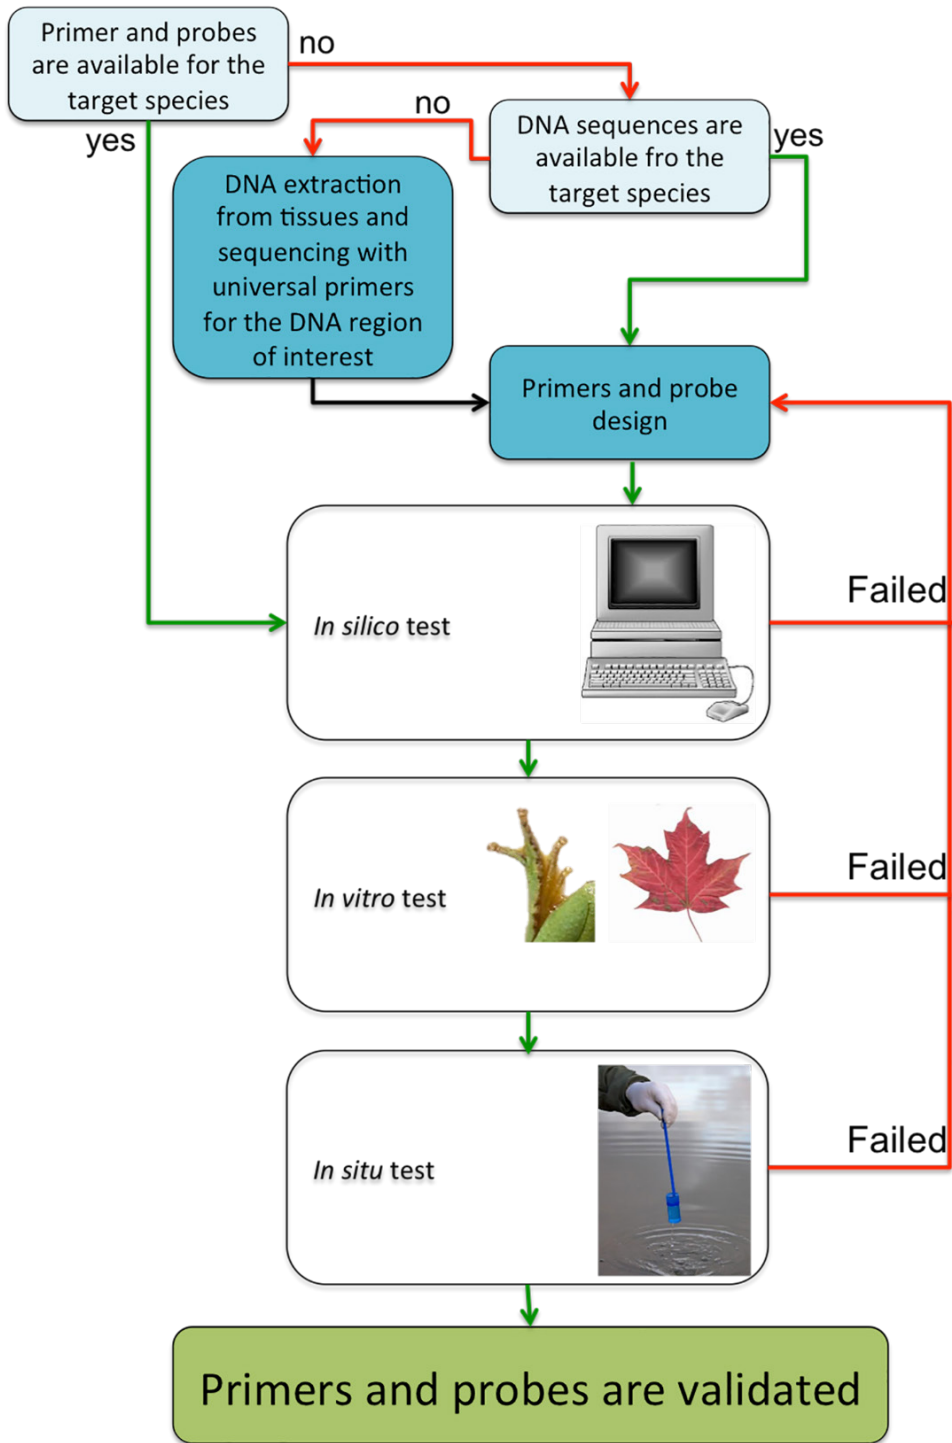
Primer and probes are available for the target species

no

yes

no

DNA sequences are available fro the target species

yes

DNA extraction from tissues and sequencing with universal primers for the DNA region of interest

Primers and probe design

*In silico* test

Failed

*In vitro* test

Failed

*In situ* test

Failed

Primers and probes are validated